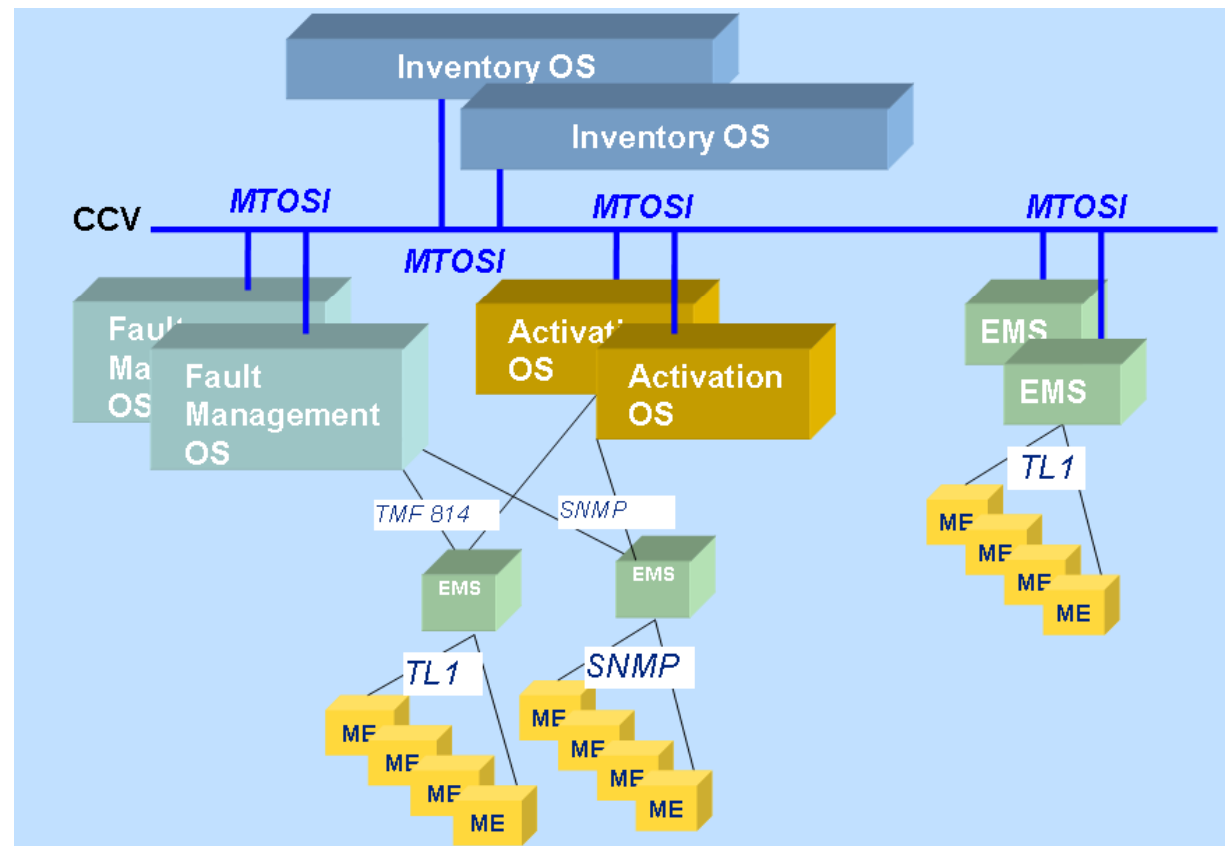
Inventory OS

Inventory OS

CCV

MTOSI

MTOSI

MTOSI

MTOSI

Faul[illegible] Ma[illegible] OS

Fault Management OS

Activati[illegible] OS

Activation OS

EMS

EMS

TL1

ME

ME

ME

ME

TMF 814

SNMP

EMS

EMS

TL1

SNMP

ME

ME

ME

ME

ME

ME

ME

ME